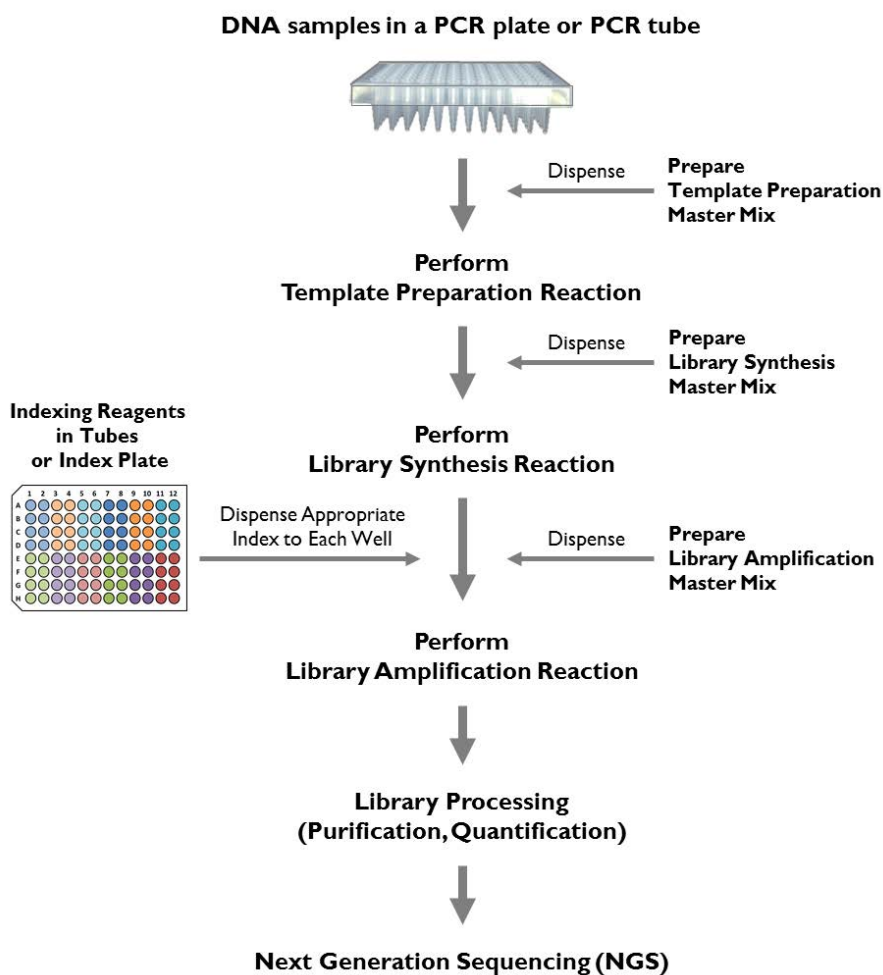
DNA samples in a PCR plate or PCR tube

Dispense

Prepare Template Preparation Master Mix

Perform Template Preparation Reaction

Dispense

Prepare Library Synthesis Master Mix

Indexing Reagents in Tubes or Index Plate

1 2 3 4 5 6 7 8 9 10 11 12

A B C D E F G H

Perform Library Synthesis Reaction

Dispense Appropriate Index to Each Well

Dispense

Prepare Library Amplification Master Mix

Perform Library Amplification Reaction

Library Processing (Purification, Quantification)

Next Generation Sequencing (NGS)